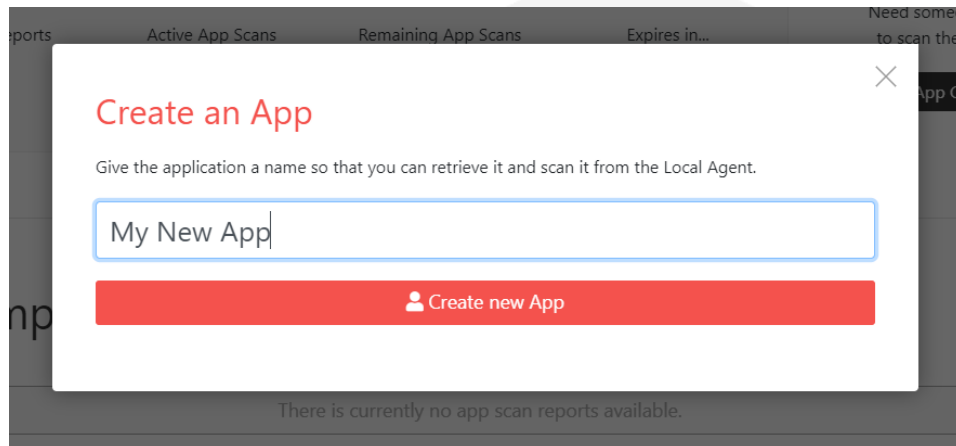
eports Active App Scans Remaining App Scans Expires in... Need some to scan the

App C

Create an App

Give the application a name so that you can retrieve it and scan it from the Local Agent.

My New App

Create new App

mp

There is currently no app scan reports available.